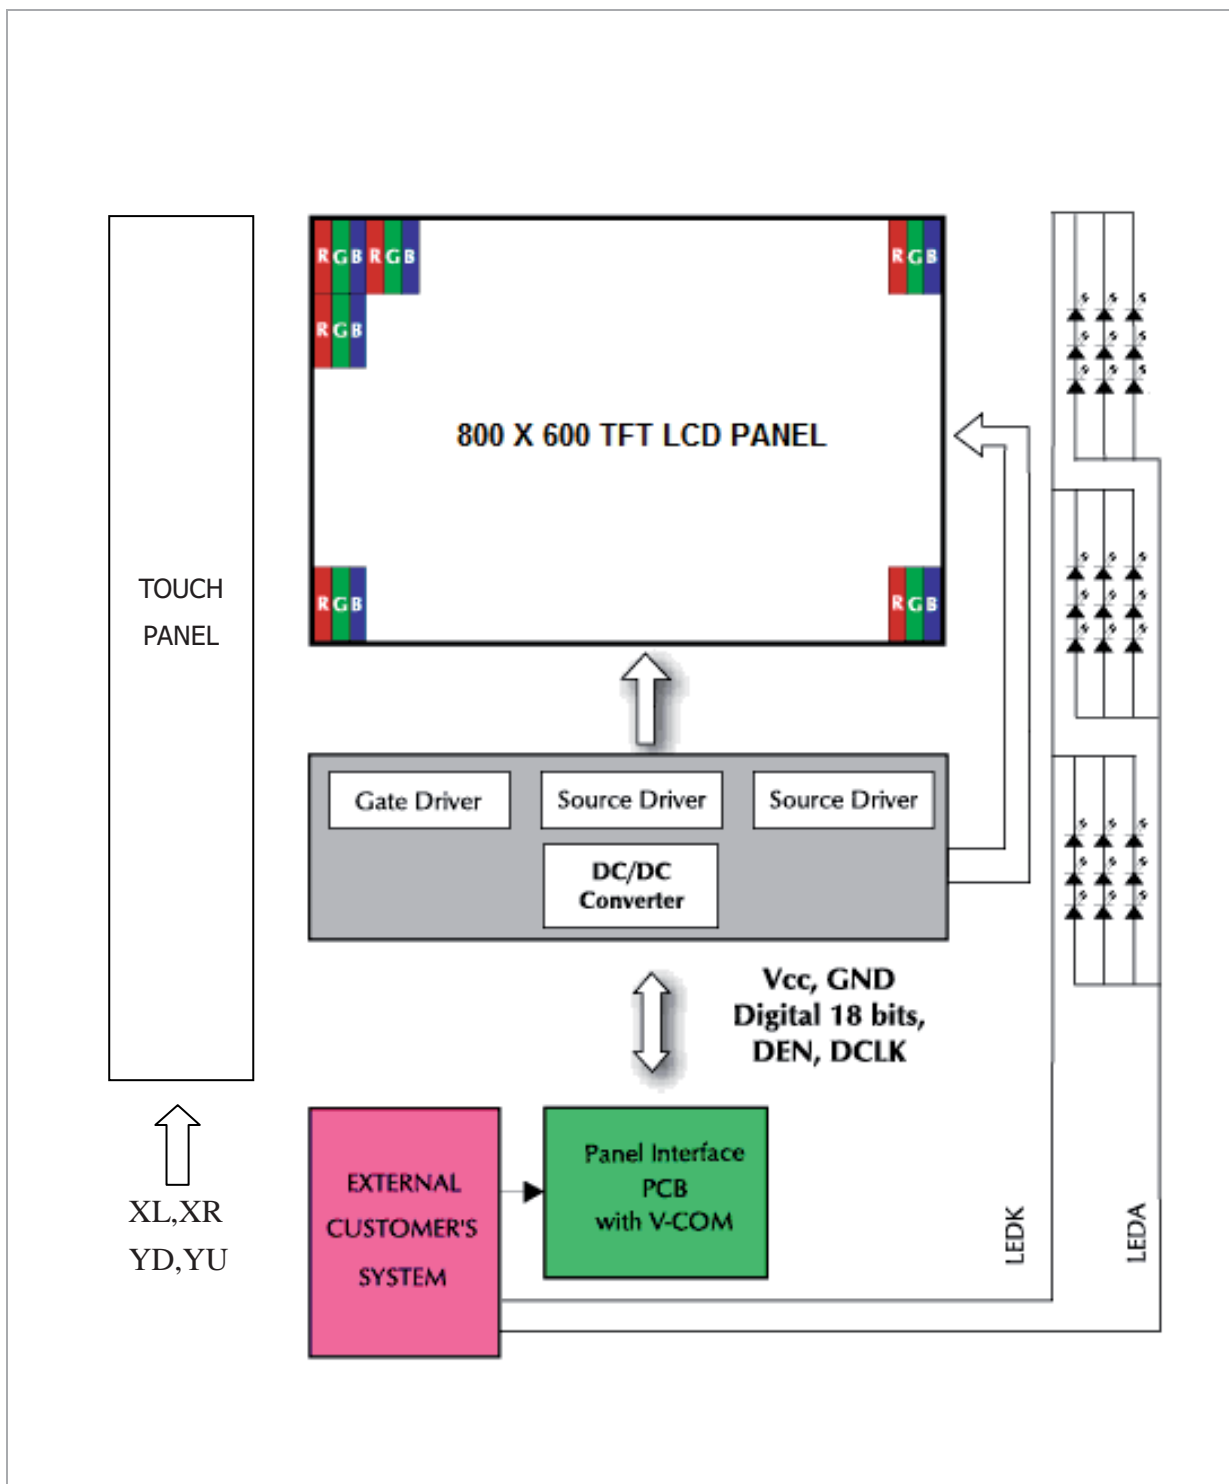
RGB RGB RGB
RGB

800 X 600 TFT LCD PANEL

RGB RGB

TOUCH PANEL

Gate Driver
Source Driver
Source Driver
DC/DC Converter

Vcc, GND
Digital 18 bits,
DEN, DCLK

XL,XR
YD,YU

EXTERNAL CUSTOMER'S SYSTEM

Panel Interface PCB with V-COM

LEDK
LEDA